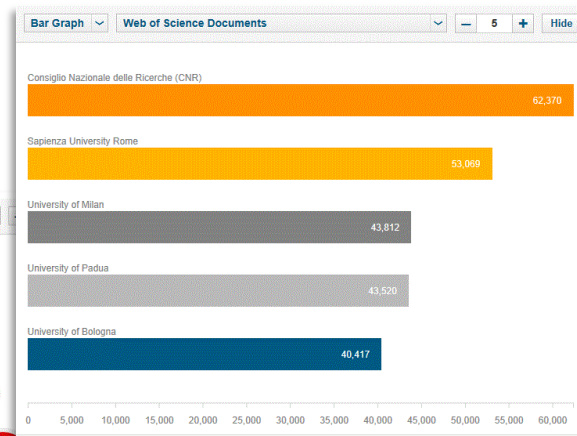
Bar Graph | Web of Science Documents | – 5 + | Hide

Consiglio Nazionale delle Ricerche (CNR)
62,370

Sapienza University Rome
53,069

University of Milan
43,812

University of Padua
43,520

University of Bologna
40,417

0 5,000 10,000 15,000 20,000 25,000 30,000 35,000 40,000 45,000 50,000 55,000 60,000